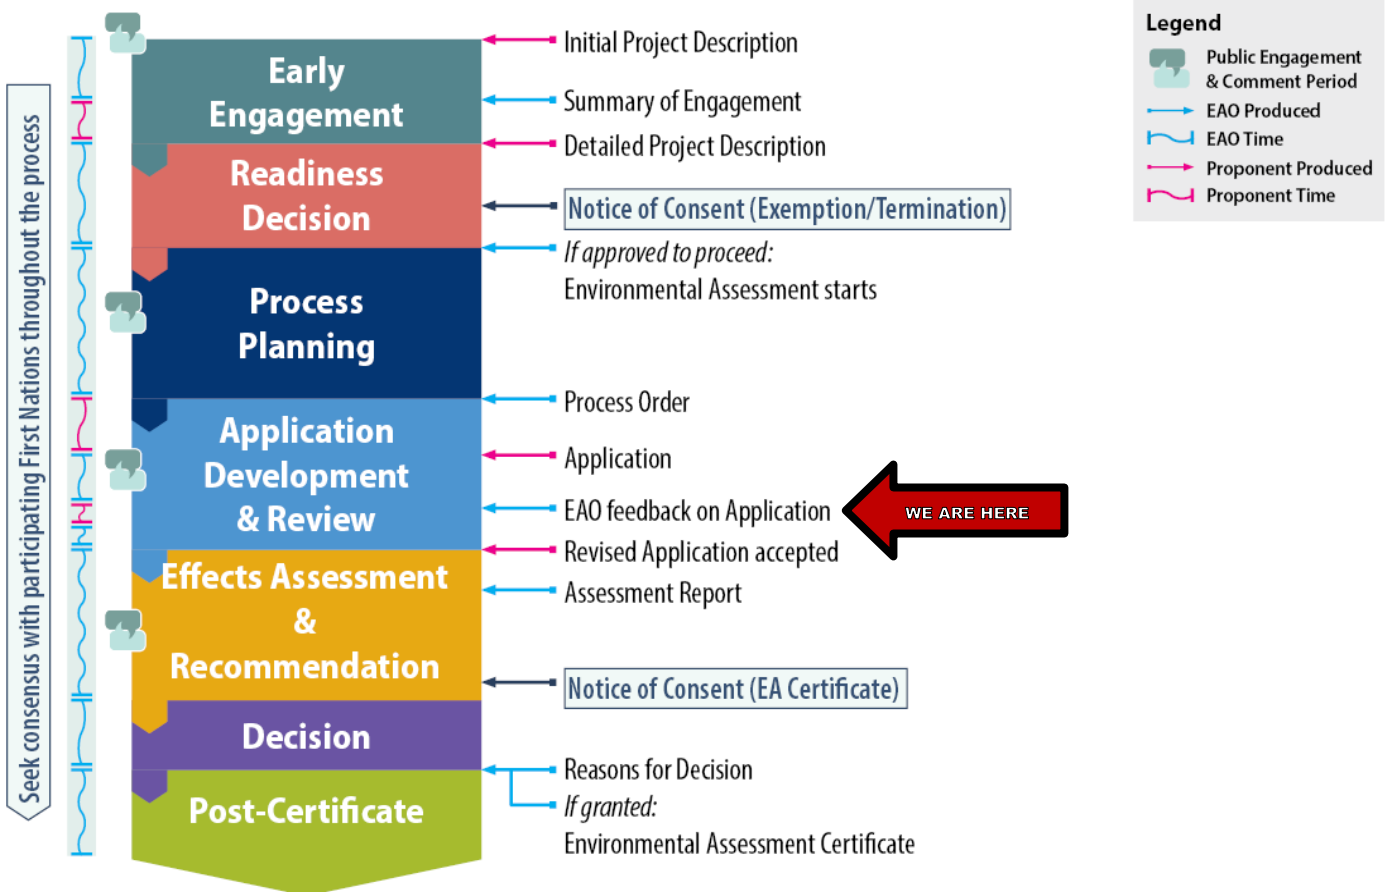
Seek consensus with participating First Nations throughout the process

Early Engagement

Readiness Decision

Process Planning

Application Development & Review

Effects Assessment & Recommendation

Decision

Post-Certificate

Initial Project Description

Summary of Engagement

Detailed Project Description

Notice of Consent (Exemption/Termination)

*If approved to proceed:*
Environmental Assessment starts

Process Order

Application

EAO feedback on Application

WE ARE HERE

Revised Application accepted

Assessment Report

Notice of Consent (EA Certificate)

Reasons for Decision

*If granted:*
Environmental Assessment Certificate

Legend
Public Engagement & Comment Period
EAO Produced
EAO Time
Proponent Produced
Proponent Time